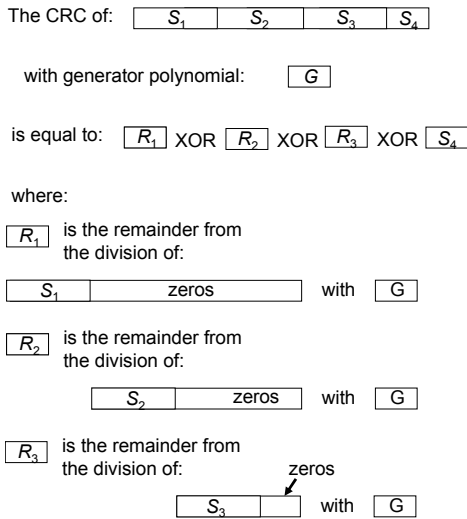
The CRC of: $S_1$ $S_2$ $S_3$ $S_4$

with generator polynomial: $G$

is equal to: $R_1$ XOR $R_2$ XOR $R_3$ XOR $S_4$

where:

$R_1$ is the remainder from the division of:

$S_1$ zeros with G

$R_2$ is the remainder from the division of:

$S_2$ zeros with G

$R_3$ is the remainder from the division of:

zeros

$S_3$ with G